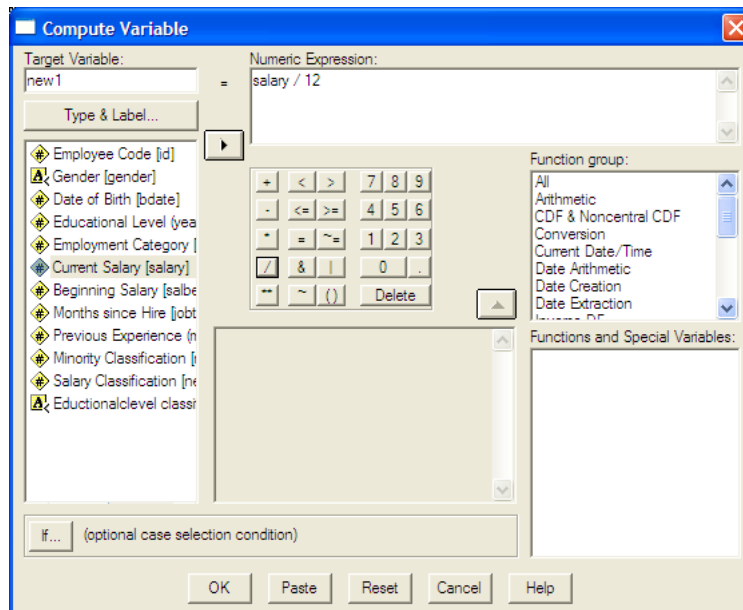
Compute Variable

Target Variable:
new1

=

Numeric Expression:
salary / 12

Type & Label...

Employee Code [id]
Gender [gender]
Date of Birth [bdate]
Educational Level (yea
Employment Category [
Current Salary [salary]
Beginning Salary [salbe
Months since Hire [jobt
Previous Experience (n
Minority Classification [
Salary Classification [ne
Eductionalclevel classi

| + | < | > | 7 | 8 | 9 |
|---|---|---|---|---|---|
| - | <= | >= | 4 | 5 | 6 |
| * | = | ~= | 1 | 2 | 3 |
| / | & | \| | 0 | | . |
| ** | ~ | ( ) | Delete | | |

Function group:
All
Arithmetic
CDF & Noncentral CDF
Conversion
Current Date/Time
Date Arithmetic
Date Creation
Date Extraction
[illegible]

Functions and Special Variables:

If... (optional case selection condition)

OK Paste Reset Cancel Help